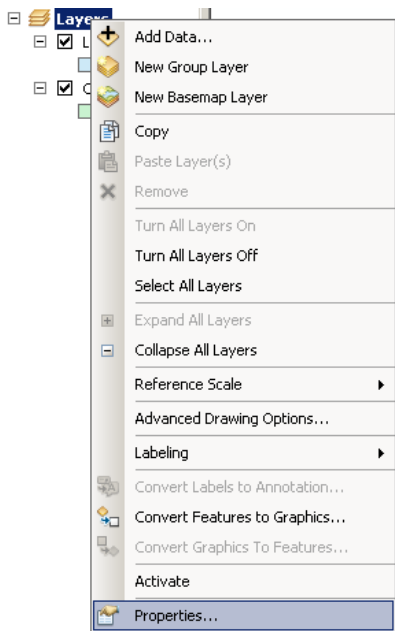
Layers
L
C
Add Data...
New Group Layer
New Basemap Layer
Copy
Paste Layer(s)
Remove
Turn All Layers On
Turn All Layers Off
Select All Layers
Expand All Layers
Collapse All Layers
Reference Scale
Advanced Drawing Options...
Labeling
Convert Labels to Annotation...
Convert Features to Graphics...
Convert Graphics To Features...
Activate
Properties...